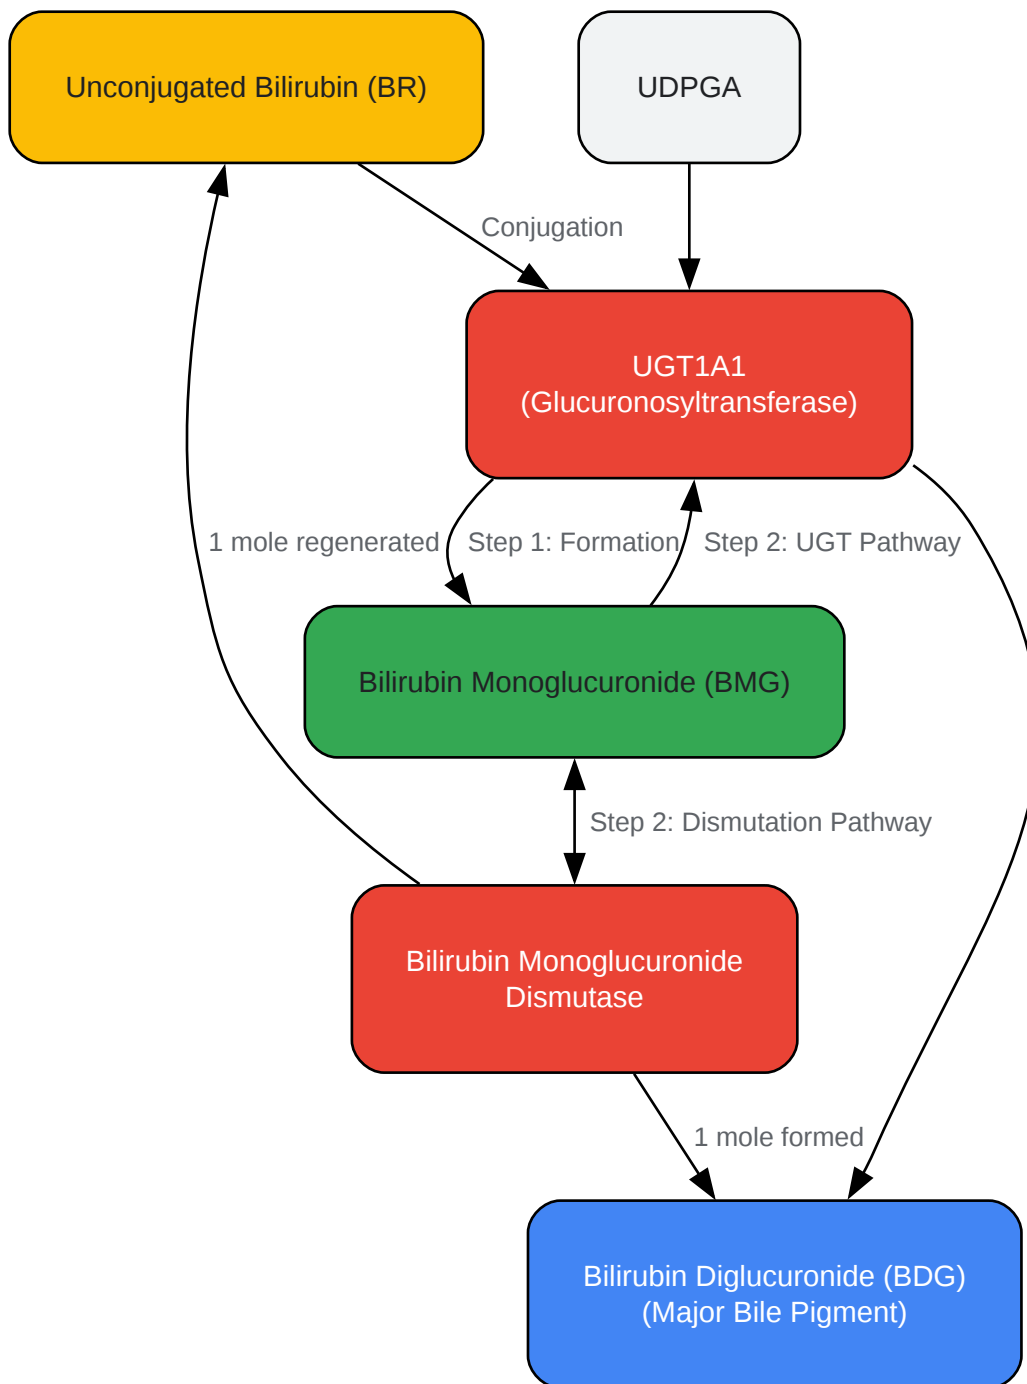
Unconjugated Bilirubin (BR)

UDPGA

Conjugation

UGT1A1
(Glucuronosyltransferase)

1 mole regenerated

Step 1: Formation

Step 2: UGT Pathway

Bilirubin Monoglucuronide (BMG)

Step 2: Dismutation Pathway

Bilirubin Monoglucuronide
Dismutase

1 mole formed

Bilirubin Diglucuronide (BDG)
(Major Bile Pigment)